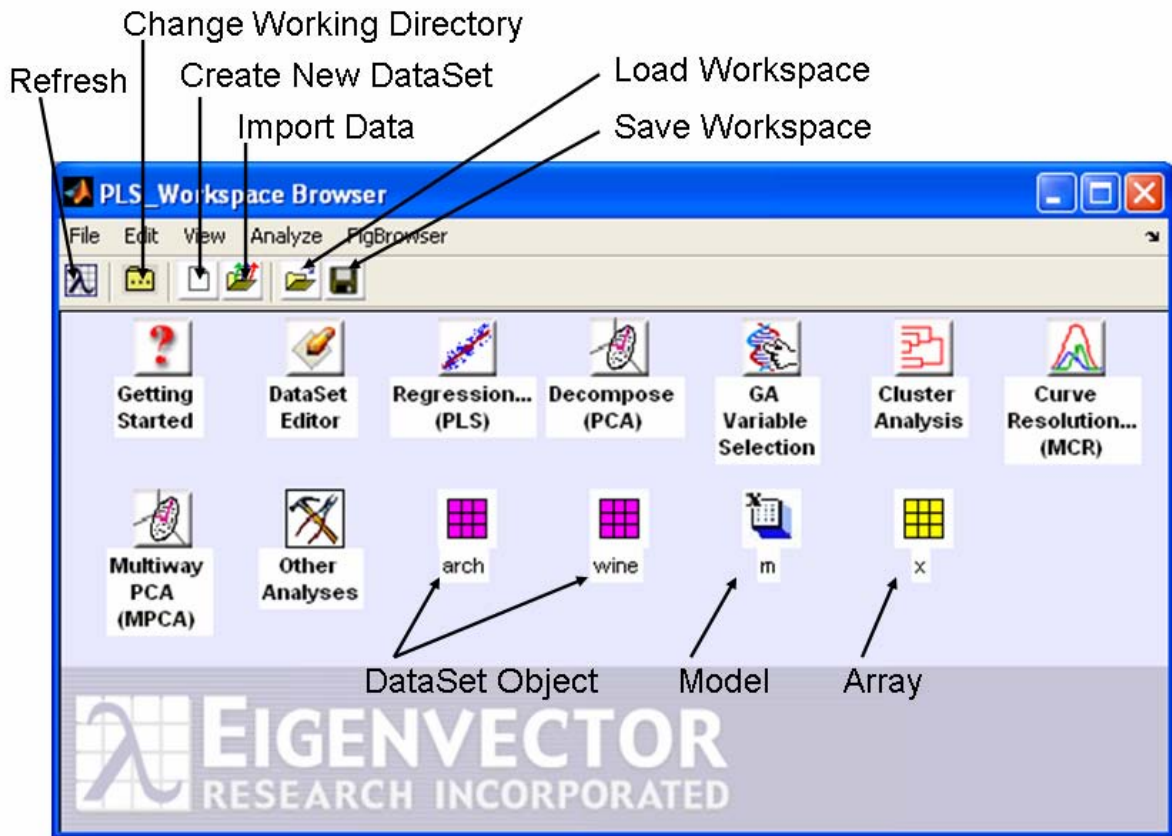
Change Working Directory

Refresh

Create New DataSet

Load Workspace

Import Data

Save Workspace

PLS_Workspace Browser

File Edit View Analyze FigBrowser

Getting Started

DataSet Editor

Regression... (PLS)

Decompose (PCA)

GA Variable Selection

Cluster Analysis

Curve Resolution... (MCR)

Multiway PCA (MPCA)

Other Analyses

arch

wine

m

x

DataSet Object

Model

Array

EIGENVECTOR RESEARCH INCORPORATED